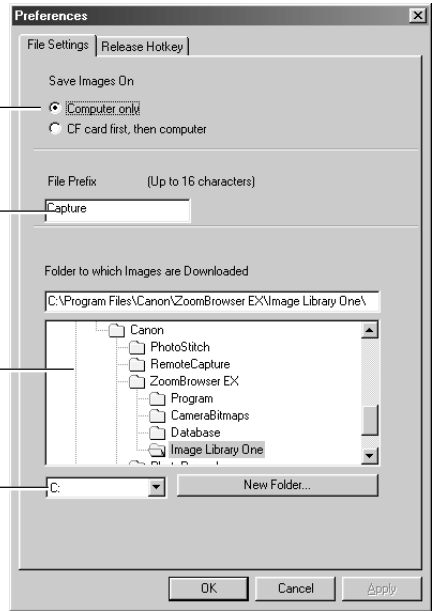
Preferences

File Settings | Release Hotkey

Save Images On

Computer only

CF card first, then computer

File Prefix (Up to 16 characters)

Capture

Folder to which Images are Downloaded

C:\Program Files\Canon\ZoomBrowser EX\Image Library One\

Canon
PhotoStitch
RemoteCapture
ZoomBrowser EX
Program
CameraBitmaps
Database
Image Library One
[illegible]

C:

New Folder...

OK Cancel Apply